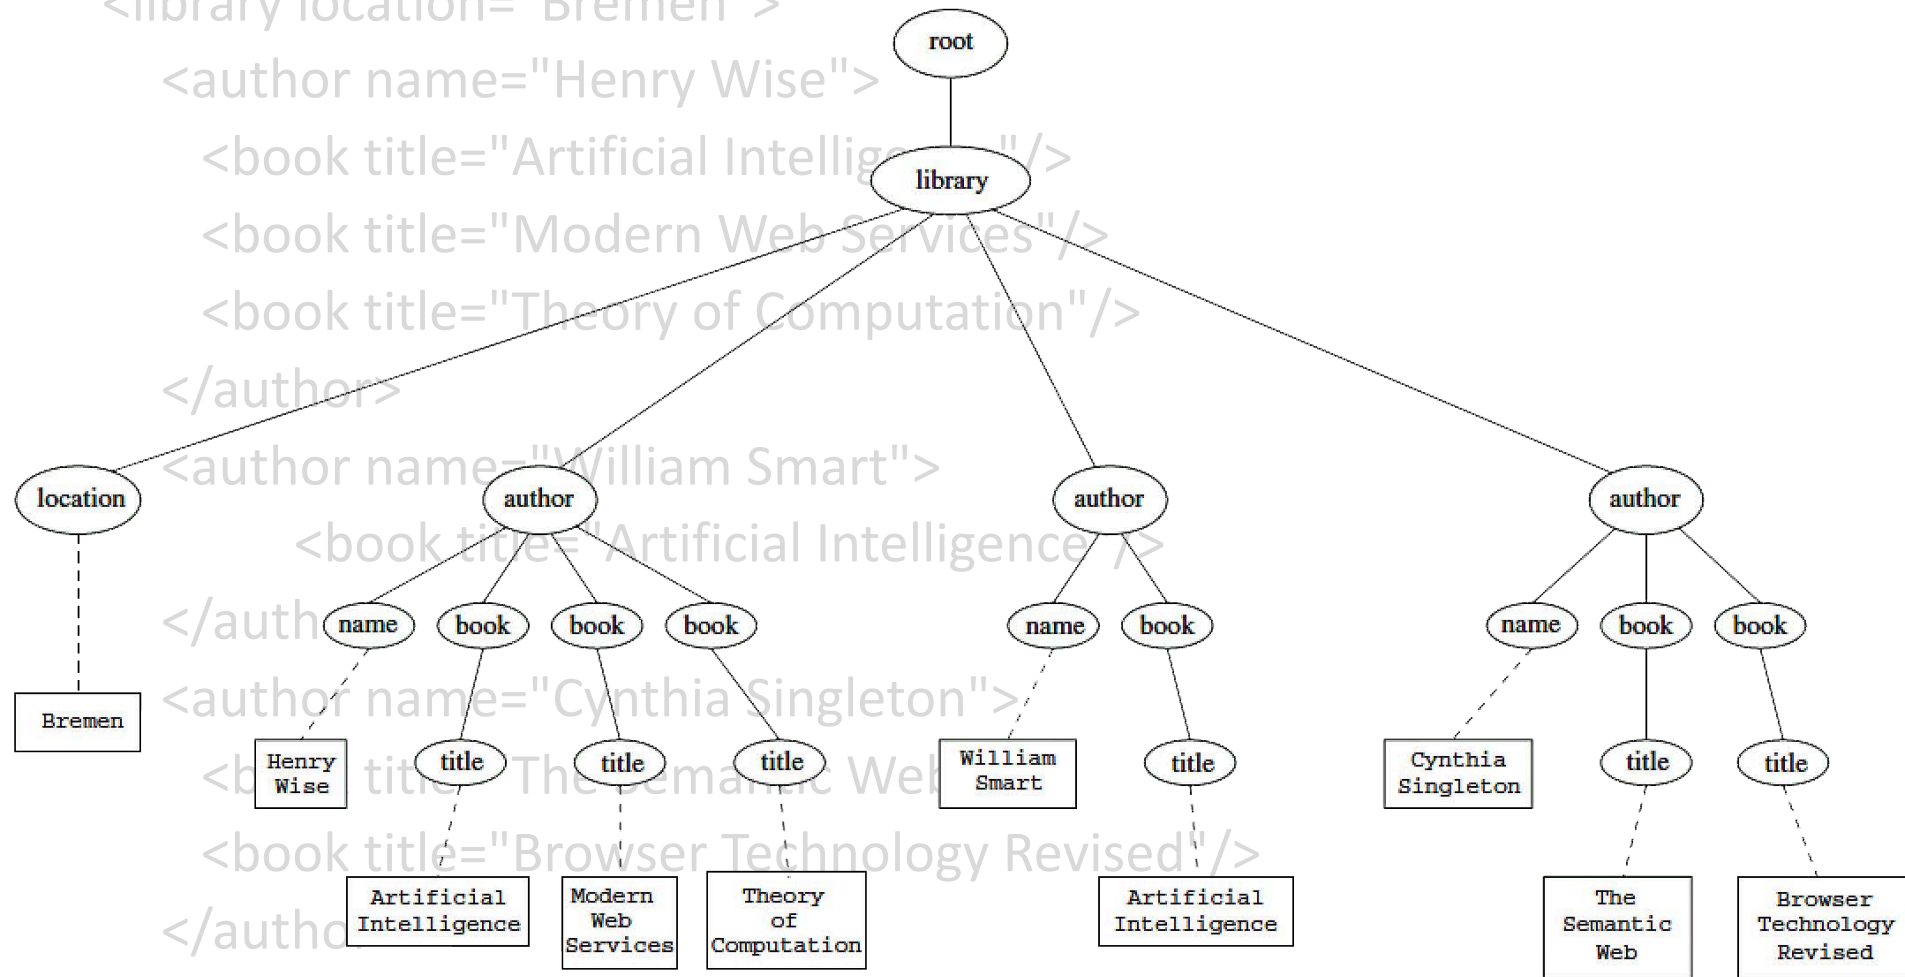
<library location="Bremen">
<author name="Henry Wise">
<book title="Artificial Intellig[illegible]"/>
<book title="Modern Web Services"/>
<book title="Theory of Computation"/>
</author>
<author name="William Smart">
<book title="Artificial Intelligence"/>
</auth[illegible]
<author name="Cynthia Singleton">
<b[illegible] title="The Semantic Web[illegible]
<book title="Browser Technology Revised"/>
</autho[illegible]

root
library
location
author
author
author
Bremen
name
book
book
book
name
book
name
book
book
Henry Wise
title
title
title
William Smart
title
Cynthia Singleton
title
title
Artificial Intelligence
Modern Web Services
Theory of Computation
Artificial Intelligence
The Semantic Web
Browser Technology Revised